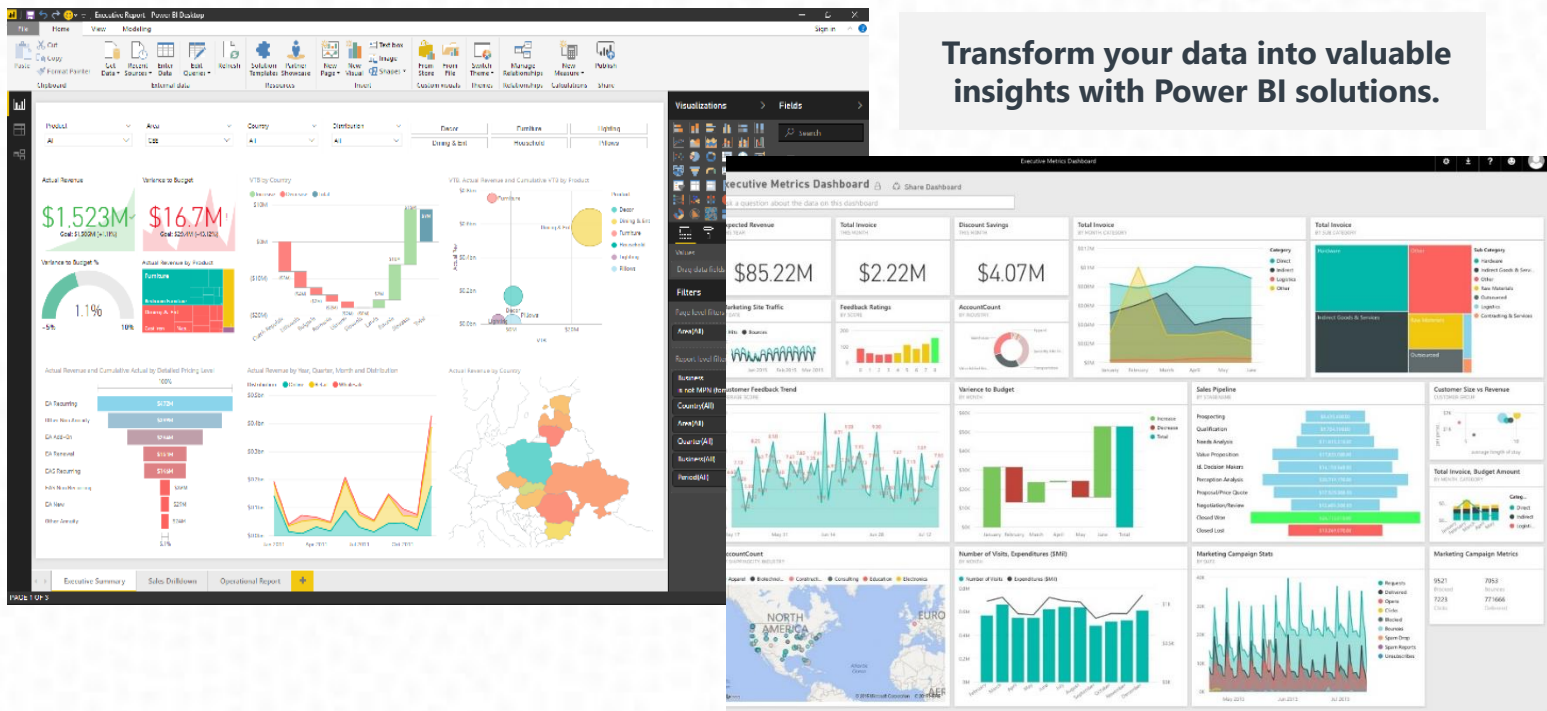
Transform your data into valuable insights with Power BI solutions.

Executive Report - Power BI Desktop

File Home View Modeling

Sign in

Paste Cut Copy Format Painter Get Data Recent Sources Enter Data Edit Queries Refresh Solution Templates Partner Showcase New Page New Visual Text box Image Shapes From Store From File Switch Theme Manage Relationships New Measure Publish

Clipboard External data Resources Insert Custom visuals Themes Relationships Calculations Share

Visualizations Fields

Search

Product All Area Country All Distribution All

Decor Furniture Lighting Dining & Ent Household Pillows

Actual Revenue $1.523M

Variance to Budget $16.7M

VTB by Country

VTB: Actual Revenue and Cumulative VTB by Product

Variance to Budget %

1.1%

-5% 10%

Actual Revenue by Product

Furniture

Decor Dining & Ent Furniture Household Lighting Pillows

Actual Revenue and Cumulative Actual by Detailed Pricing Level

Actual Revenue by Year, Quarter, Month and Distribution

Actual Revenue by Country

EA Recurring Other Non Annuity EA Add-On EA Renewal CAS Recurring EA New Other Annuity

Values

Drag data fields here

Filters

Page level filters

Area(All)

Report level filters

Country(All) Area(All) Quarter(All) Period(All)

Executive Summary Sales Drilldown Operational Report +

PAGE 1 OF 3

Executive Metrics Dashboard

Executive Metrics Dashboard Share Dashboard

Ask a question about the data on this dashboard

Expected Revenue $85.22M

Total Invoice $2.22M

Discount Savings $4.07M

Total Invoice

Total Invoice

Category Direct Indirect Logistics Other

Sub Category Hardware Indirect Goods & Services Other Raw Materials Outsourced Logistics Contracting & Services

Marketing Site Traffic

Feedback Ratings

AccountCount

Customer Feedback Trend

Variance to Budget

Increase Decrease Total

Sales Pipeline

Prospecting Qualification Needs Analysis Value Proposition Id. Decision Makers Perception Analysis Proposal/Price Quote Negotiation/Review Closed Won Closed Lost

Customer Size vs Revenue

Total Invoice, Budget Amount

AccountCount

Number of Visits, Expenditures ($Mil)

Number of Visits Expenditures ($Mil)

Marketing Campaign Stats

Requests Delivered Opens Clicks Bounces Spam Drop Spam Reports Unsubscribes

Marketing Campaign Metrics

9521 7053 7223 771666

NORTH AMERICA

EURO